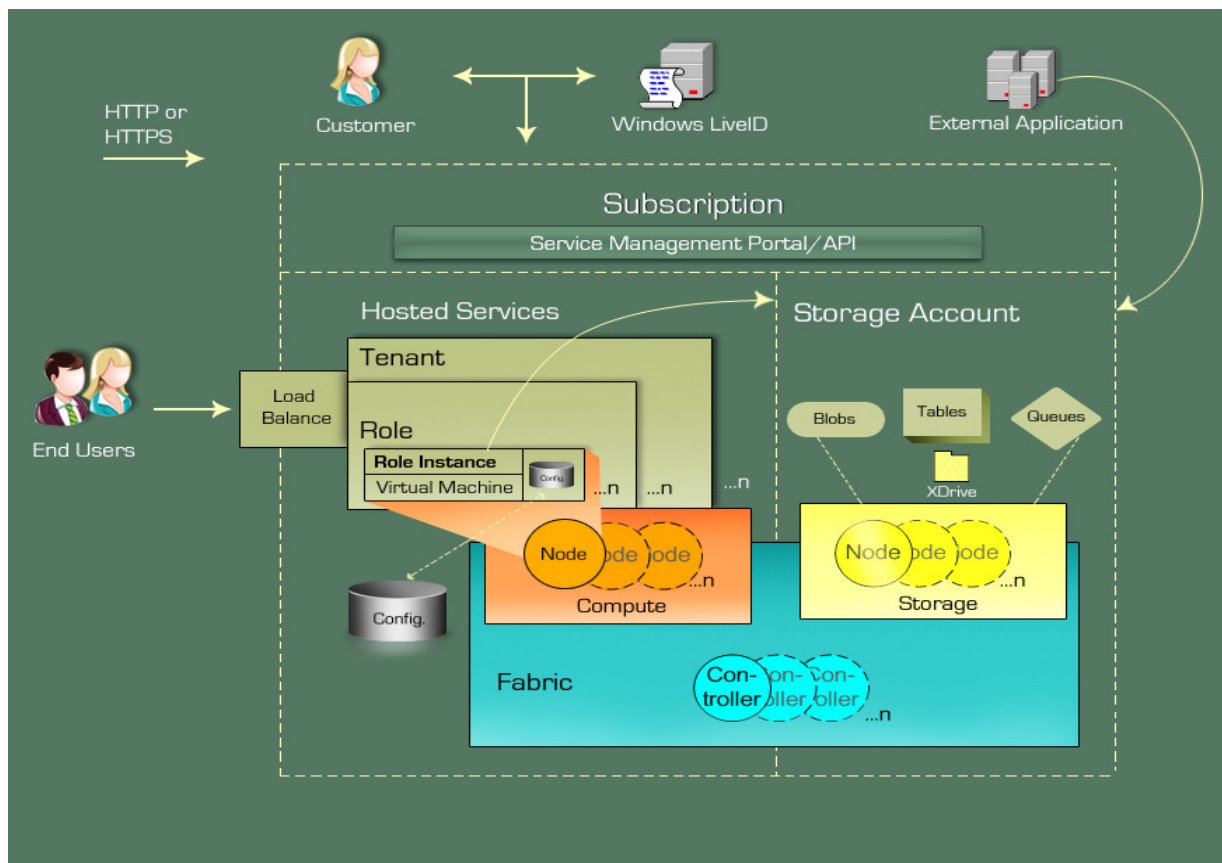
HTTP or HTTPS

Customer

Windows LiveID

External Application

Subscription

Service Management Portal/API

Hosted Services

Storage Account

Tenant

Role

Role Instance

Virtual Machine

Config.

...n

...n

...n

Load Balance

End Users

Blobs

Tables

Queues

XDrive

Node

ode

ode

...n

Compute

Node

ode

ode

...n

Storage

Config.

Fabric

Con-troller

Con-troller

Con-troller

...n